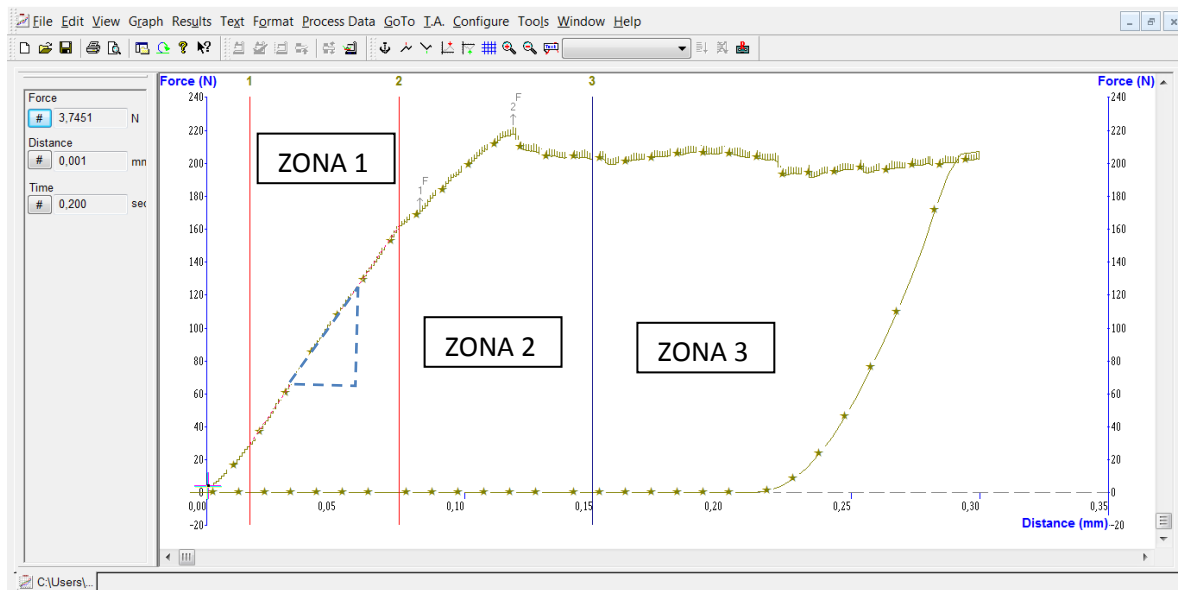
File Edit View Graph Results Text Format Process Data GoTo T.A. Configure Tools Window Help

Force
#
3,7451
N
Distance
#
0,001
mm
Time
#
0,200
sec

Force (N)
1
2
3
Force (N)
240
220
200
180
160
140
120
100
80
60
40
20
0
-20
F
2
F
1
ZONA 1
ZONA 2
ZONA 3
0,00
0,05
0,10
0,15
0,20
0,25
0,30
0,35
Distance (mm)

C:\Users\...